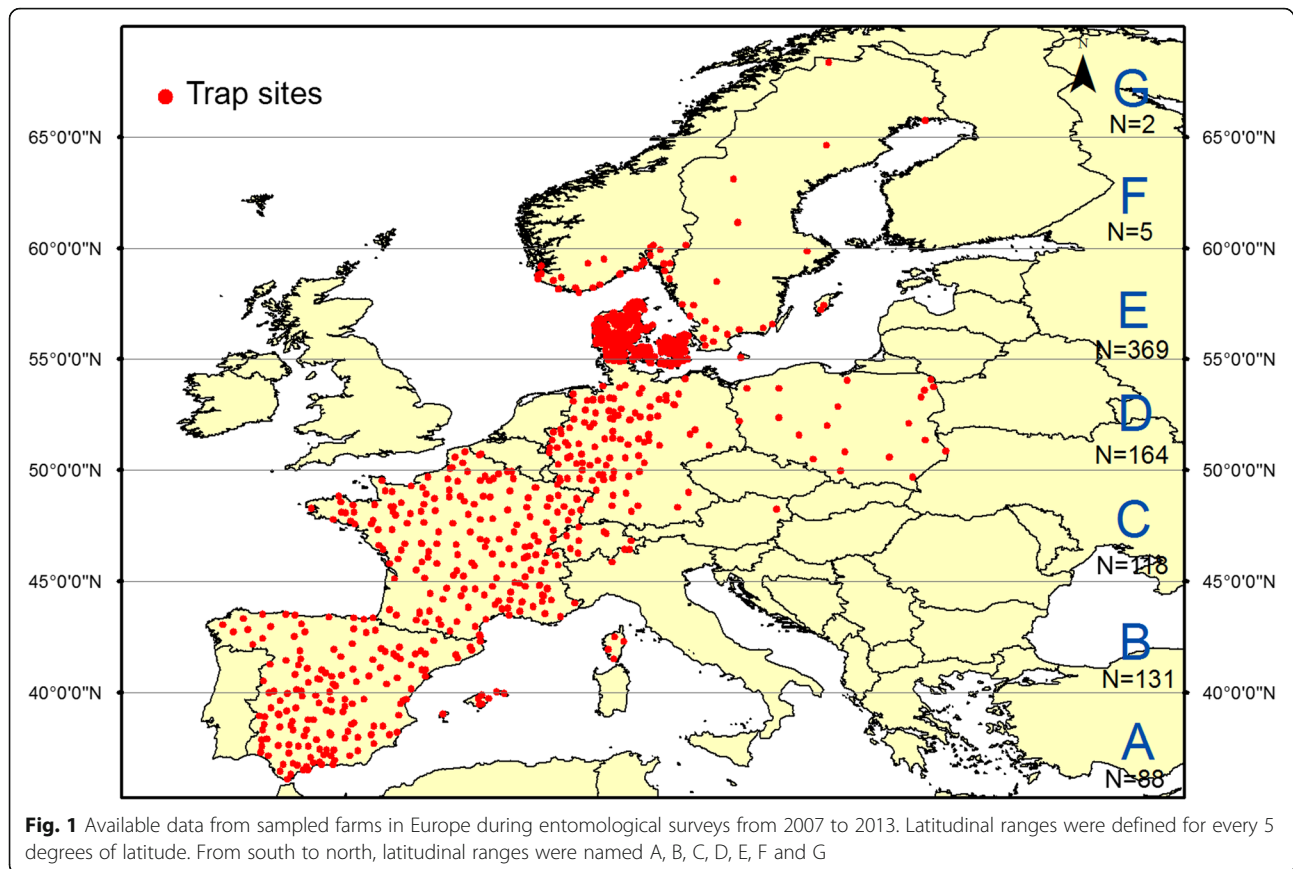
Trap sites

N

G
N=2

F
N=5

E
N=369

D
N=164

C
N=118

B
N=131

A
N=88

65°0'0"N
60°0'0"N
55°0'0"N
50°0'0"N
45°0'0"N
40°0'0"N

65°0'0"N
60°0'0"N
55°0'0"N
50°0'0"N
45°0'0"N
40°0'0"N

**Fig. 1** Available data from sampled farms in Europe during entomological surveys from 2007 to 2013. Latitudinal ranges were defined for every 5 degrees of latitude. From south to north, latitudinal ranges were named A, B, C, D, E, F and G